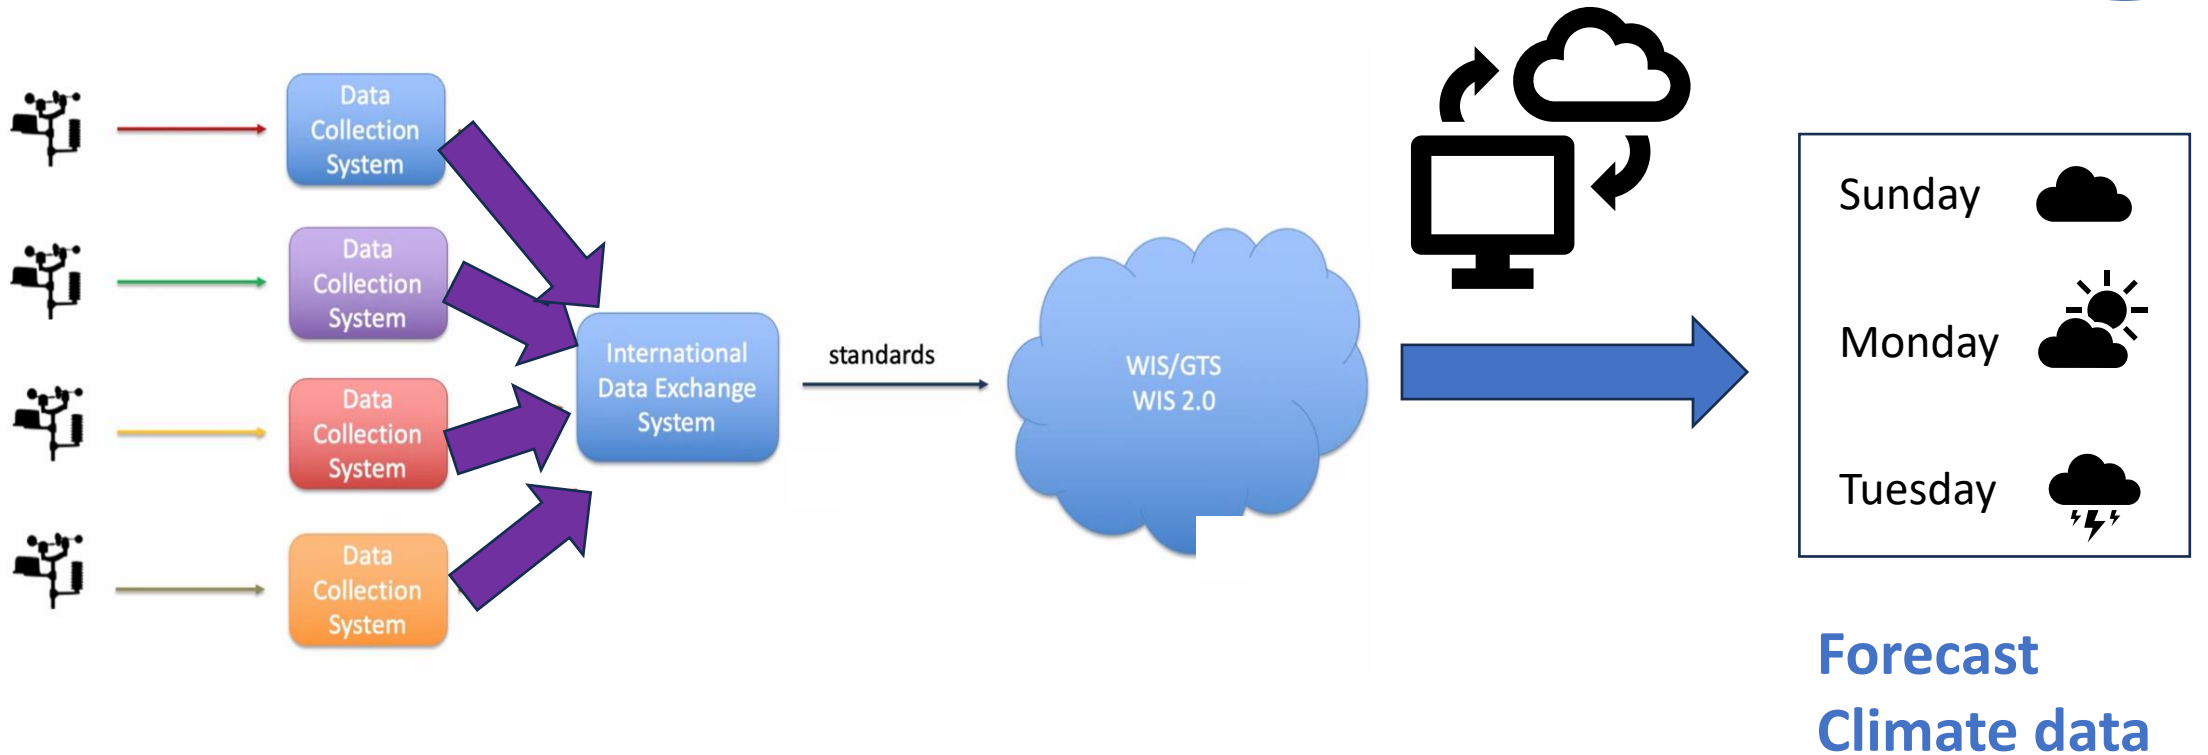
Data Collection System

Data Collection System

Data Collection System

Data Collection System

International Data Exchange System

standards

WIS/GTS
WIS 2.0

Sunday

Monday

Tuesday

Forecast
Climate data